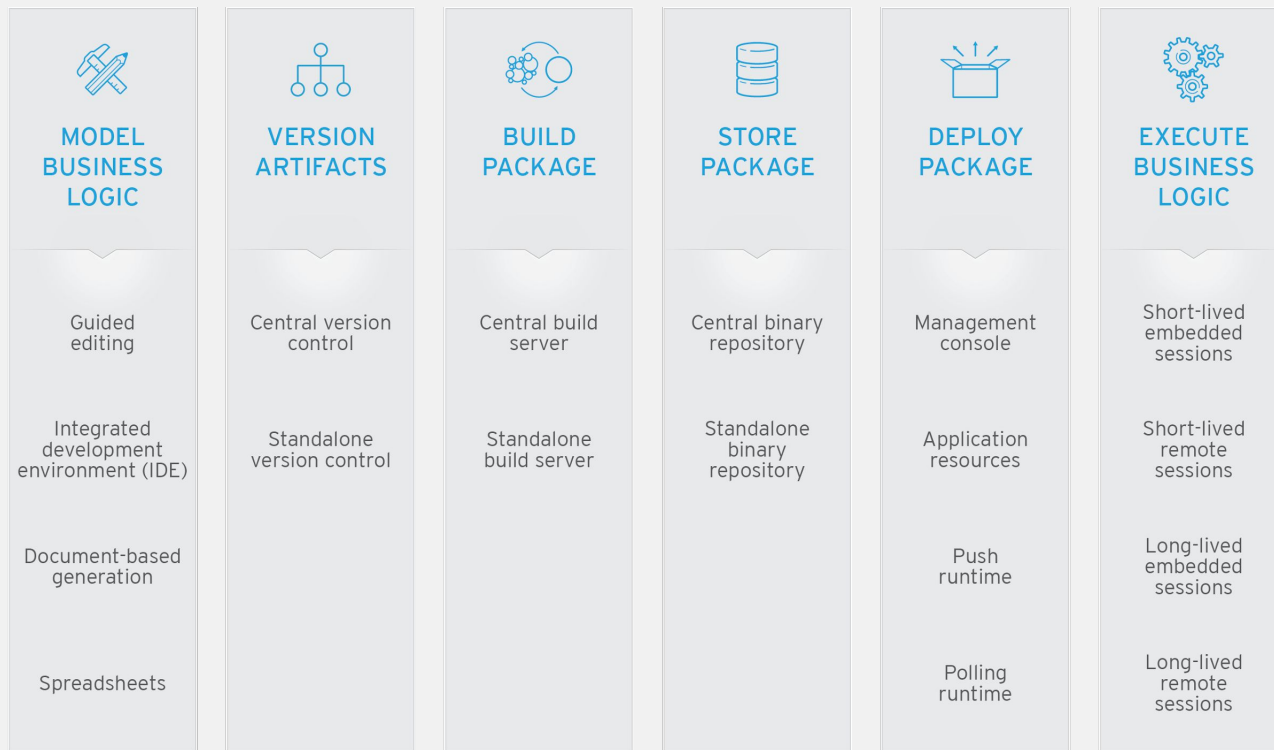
MODEL BUSINESS LOGIC

Guided editing

Integrated development environment (IDE)

Document-based generation

Spreadsheets

VERSION ARTIFACTS

Central version control

Standalone version control

BUILD PACKAGE

Central build server

Standalone build server

STORE PACKAGE

Central binary repository

Standalone binary repository

DEPLOY PACKAGE

Management console

Application resources

Push runtime

Polling runtime

EXECUTE BUSINESS LOGIC

Short-lived embedded sessions

Short-lived remote sessions

Long-lived embedded sessions

Long-lived remote sessions